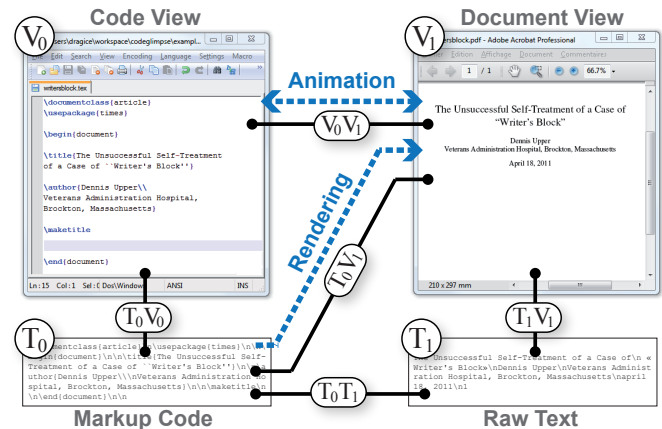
Code View

Document View

$V_0$

$V_1$

sers\dragice\workspace\codeglimpse\exampl...

Edit Search View Encoding Language Settings Macro

writersblock.tex

\documentclass{article}
\usepackage{times}

\begin{document}

\title{The Unsuccessful Self-Treatment
of a Case of ``Writer's Block''}

\author{Dennis Upper\\
Veterans Administration Hospital,
Brockton, Massachusetts}

\maketitle

\end{document}

Ln : 15 Col : 1 Sel : 0 Dos\Windows ANSI INS

Animation

$V_0V_1$

Rendering

$T_0V_1$

ersblock.pdf - Adobe Acrobat Professional

Edition Affichage Document Commentaires

1 / 1 66.7%

The Unsuccessful Self-Treatment of a Case of "Writer's Block"

Dennis Upper
Veterans Administration Hospital, Brockton, Massachusetts

April 18, 2011

210 x 297 mm

$T_0V_0$

$T_1V_1$

$T_0$

$T_1$

mentclass{article}\n\usepackage{times}\n\n
in{document}\n\n\title{The Unsuccessful Self-Treatment of a Case of ``Writer's Block''}\n\n
uthor{Dennis Upper\\\nVeterans Administration Ho
spital, Brockton, Massachusetts}\n\n\maketitle\n\n
\end{document}\n\n

The Unsuccessful Self-Treatment of a Case of\n «
Writer's Block»\nDennis Upper\nVeterans Administ
ration Hospital, Brockton, Massachusetts\napril
18, 2011\n1

$T_0T_1$

Markup Code

Raw Text